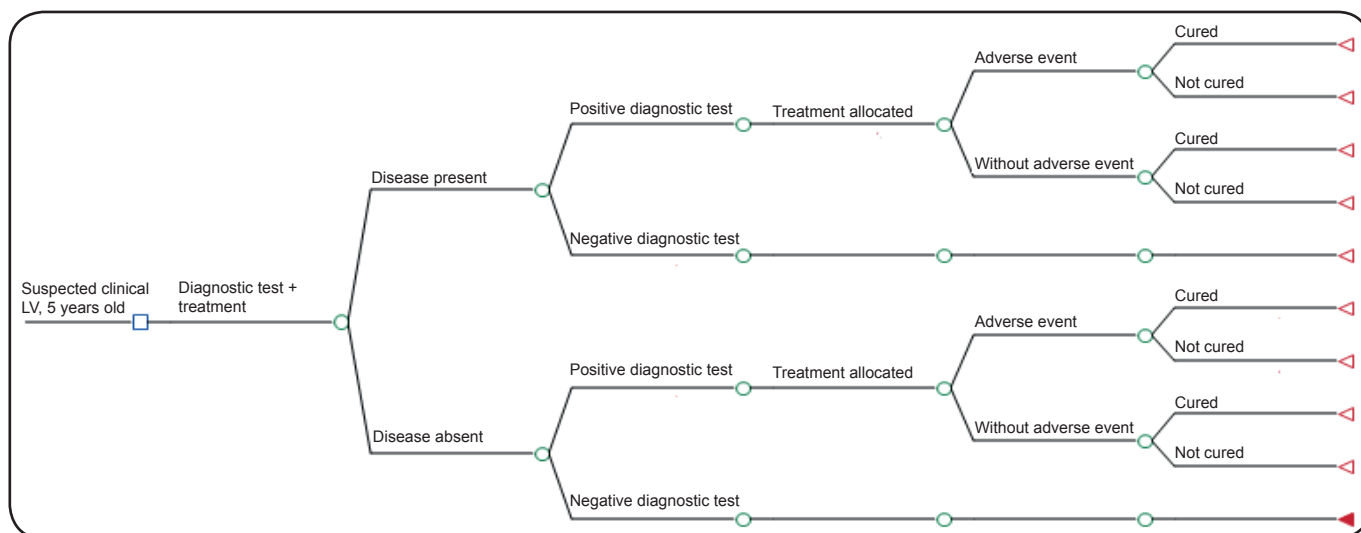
Suspected clinical LV, 5 years old

Diagnostic test + treatment

Disease present

Positive diagnostic test

Treatment allocated

Adverse event

Cured

Not cured

Without adverse event

Cured

Not cured

Negative diagnostic test

Disease absent

Positive diagnostic test

Treatment allocated

Adverse event

Cured

Not cured

Without adverse event

Cured

Not cured

Negative diagnostic test